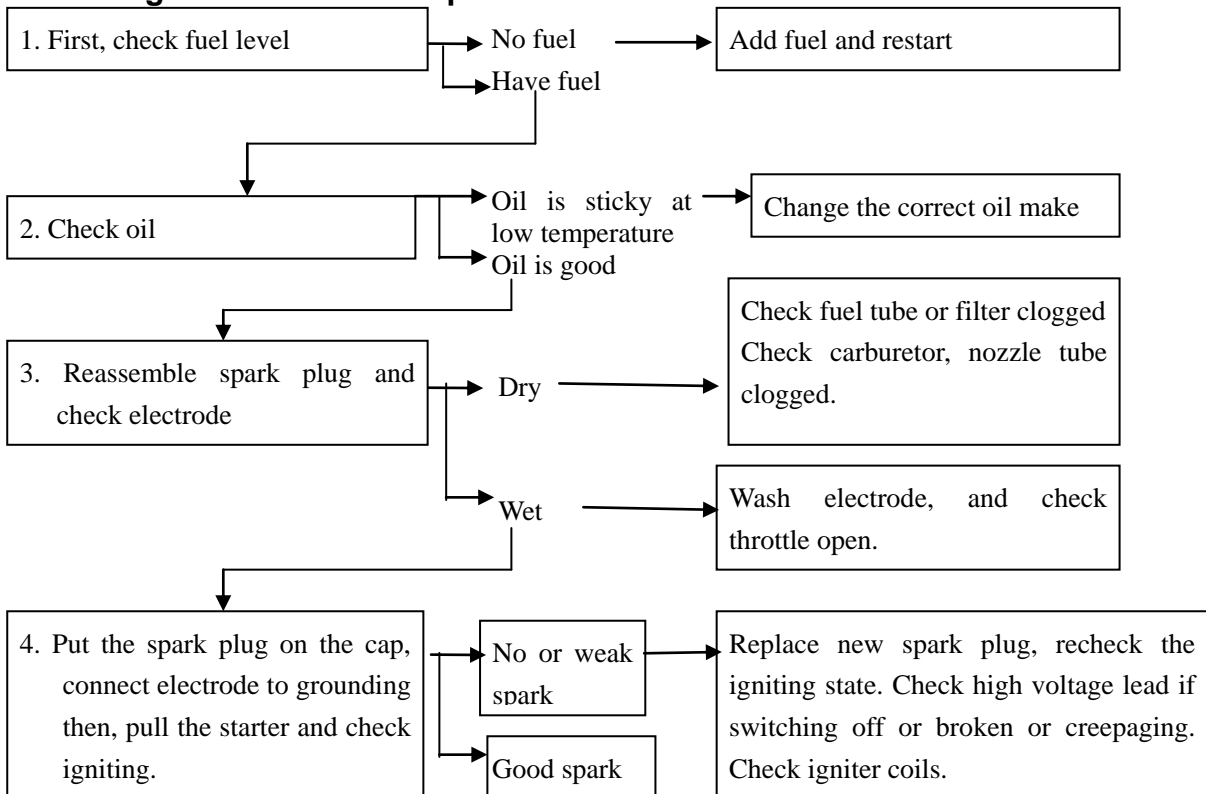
1. First, check fuel level

No fuel

Add fuel and restart

Have fuel

2. Check oil

Oil is sticky at low temperature

Change the correct oil make

Oil is good

3. Reassemble spark plug and check electrode

Dry

Check fuel tube or filter clogged Check carburetor, nozzle tube clogged.

Wet

Wash electrode, and check throttle open.

4. Put the spark plug on the cap, connect electrode to grounding then, pull the starter and check igniting.

No or weak spark

Replace new spark plug, recheck the igniting state. Check high voltage lead if switching off or broken or creepaging. Check igniter coils.

Good spark